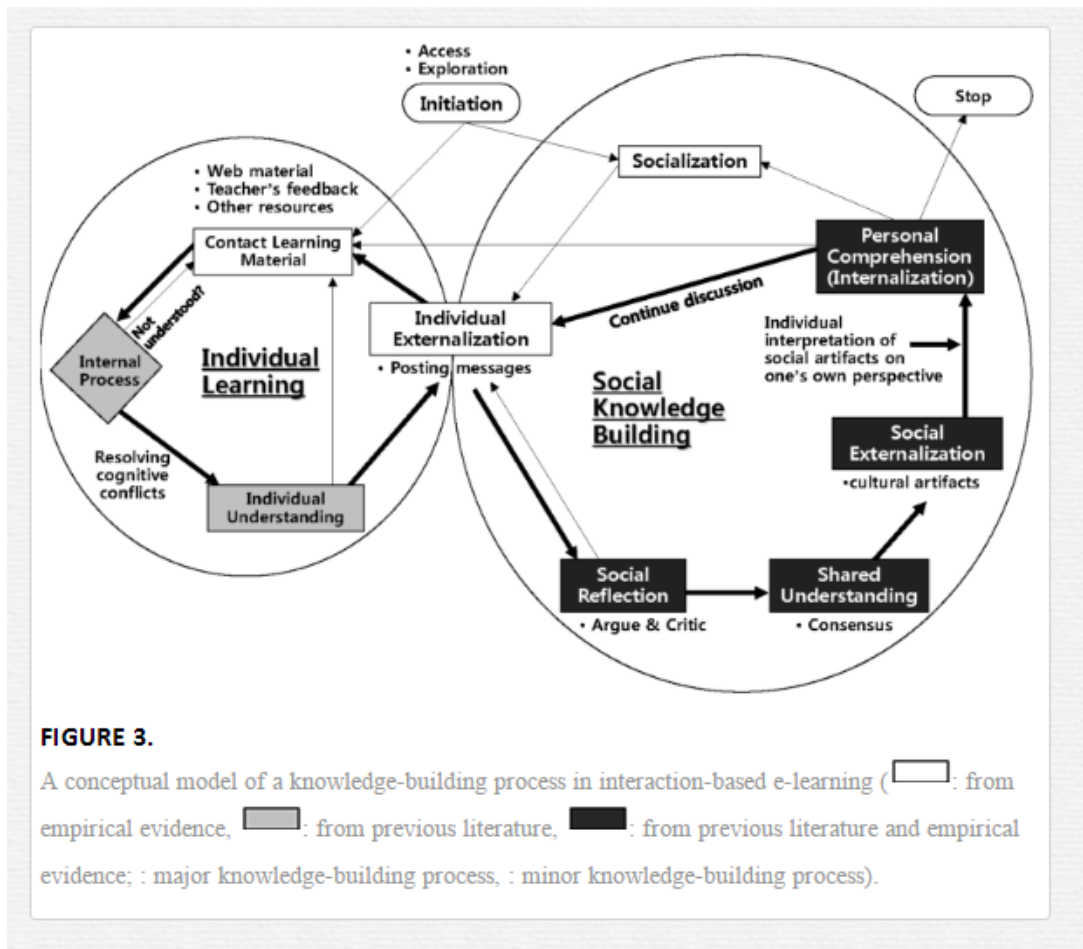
• Access
• Exploration

Initiation

Stop

Socialization

• Web material
• Teacher's feedback
• Other resources

Contact Learning Material

Personal Comprehension (Internalization)

Continue discussion

Not understood?

Internal Process

Individual Learning

Individual Externalization

• Posting messages

Individual interpretation of social artifacts on one's own perspective

Social Knowledge Building

Social Externalization

•cultural artifacts

Resolving cognitive conflicts

Individual Understanding

Social Reflection

• Argue & Critic

Shared Understanding

• Consensus

FIGURE 3.

A conceptual model of a knowledge-building process in interaction-based e-learning ( : from empirical evidence, : from previous literature, : from previous literature and empirical evidence; : major knowledge-building process, : minor knowledge-building process).